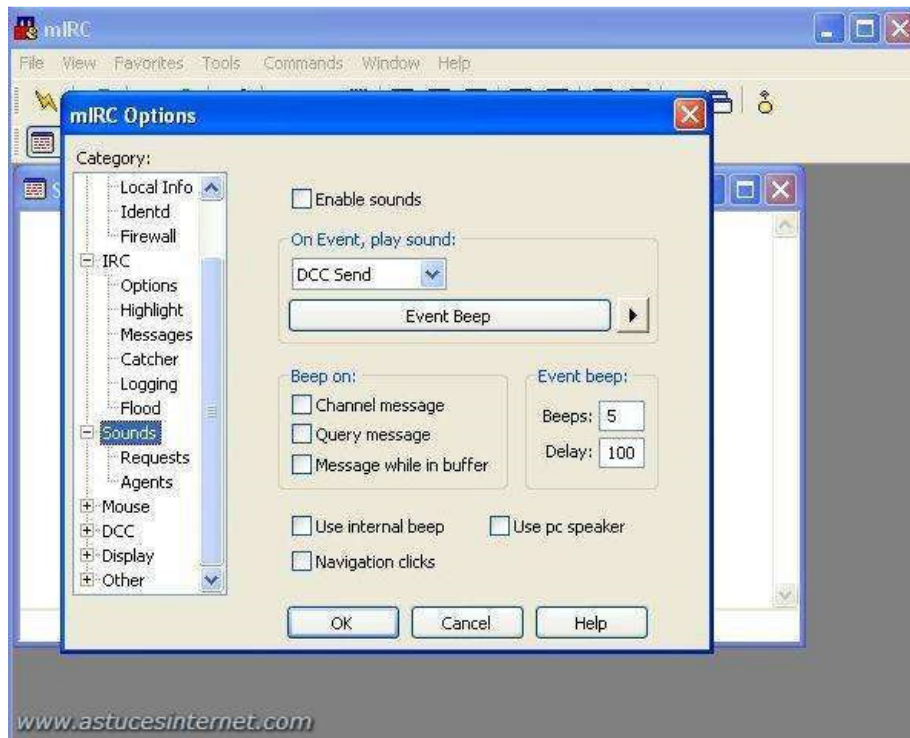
mIRC

File View Favorites Tools Commands Window Help

mIRC Options

Category:

Local Info
Identd
Firewall
IRC
Options
Highlight
Messages
Catcher
Logging
Flood
Sounds
Requests
Agents
Mouse
DCC
Display
Other

Enable sounds

On Event, play sound:

DCC Send

Event Beep

Beep on:

Channel message

Query message

Message while in buffer

Event beep:

Beeps: 5

Delay: 100

Use internal beep

Use pc speaker

Navigation clicks

OK

Cancel

Help

www.astucesinternet.com